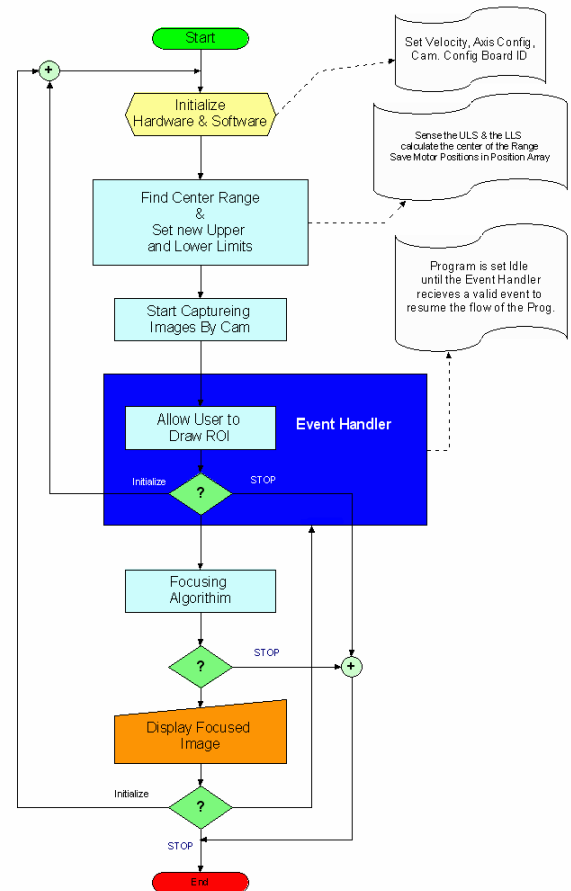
Start

+

Initialize Hardware & Software

Set Velocity, Axis Config, Cam. Config Board ID

Sense the ULS & the LLS calculate the center of the Range Save Motor Positions in Position Array

Find Center Range & Set new Upper and Lower Limits

Program is set Idle until the Event Handler recieves a valid event to resume the flow of the Prog.

Start Captureing Images By Cam

Allow User to Draw ROI

Event Handler

Initialize

?

STOP

Focusing Algorithim

?

STOP

+

Display Focused Image

Initialize

?

STOP

End